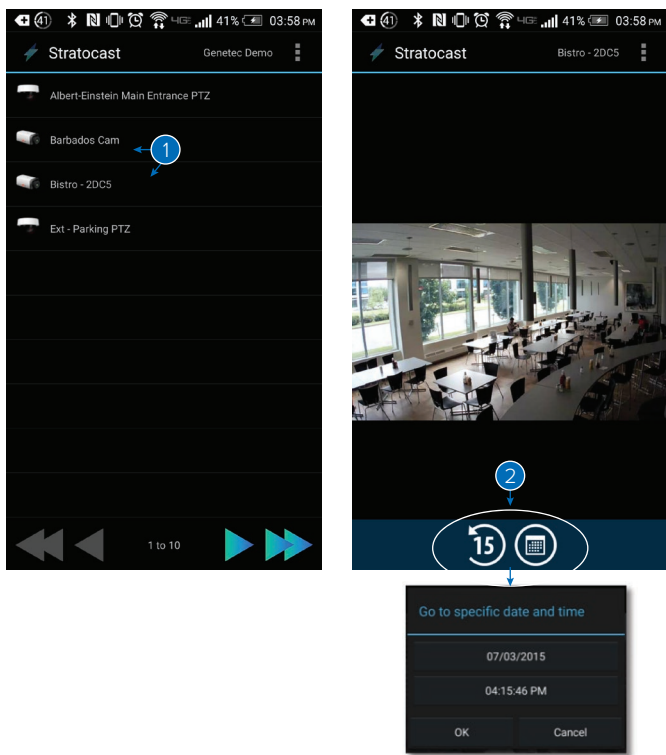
41 4G 41% 03:58 PM

Stratocast Genetec Demo

Albert-Einstein Main Entrance PTZ

Barbados Cam

1

Bistro - 2DC5

Ext - Parking PTZ

1 to 10

41 4G 41% 03:58 PM

Stratocast Bistro - 2DC5

2

15

Go to specific date and time

07/03/2015

04:15:46 PM

OK Cancel